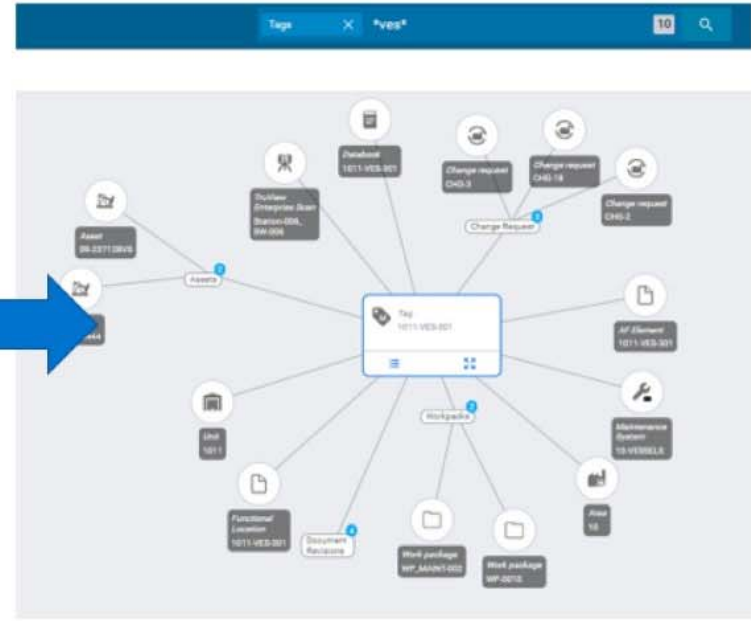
Tags *ves* 10

Datasheet 1011-VES-001

Change request CHG-3

Change request CHG-18

Change request CHG-2

Change Request 3

TruView Enterprise Scan Station-006, SW-006

Asset 09-2371.08VS

Assets 2

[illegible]

Tag 1011-VES-001

AF Element 1011-VES-001

Maintenance System 10-VESSELS

Unit 1011

Workpacks 2

Area 10

Functional Location 1011-VES-001

Document Revisions 4

Work package WP_MAINT-002

Work package WP-0010